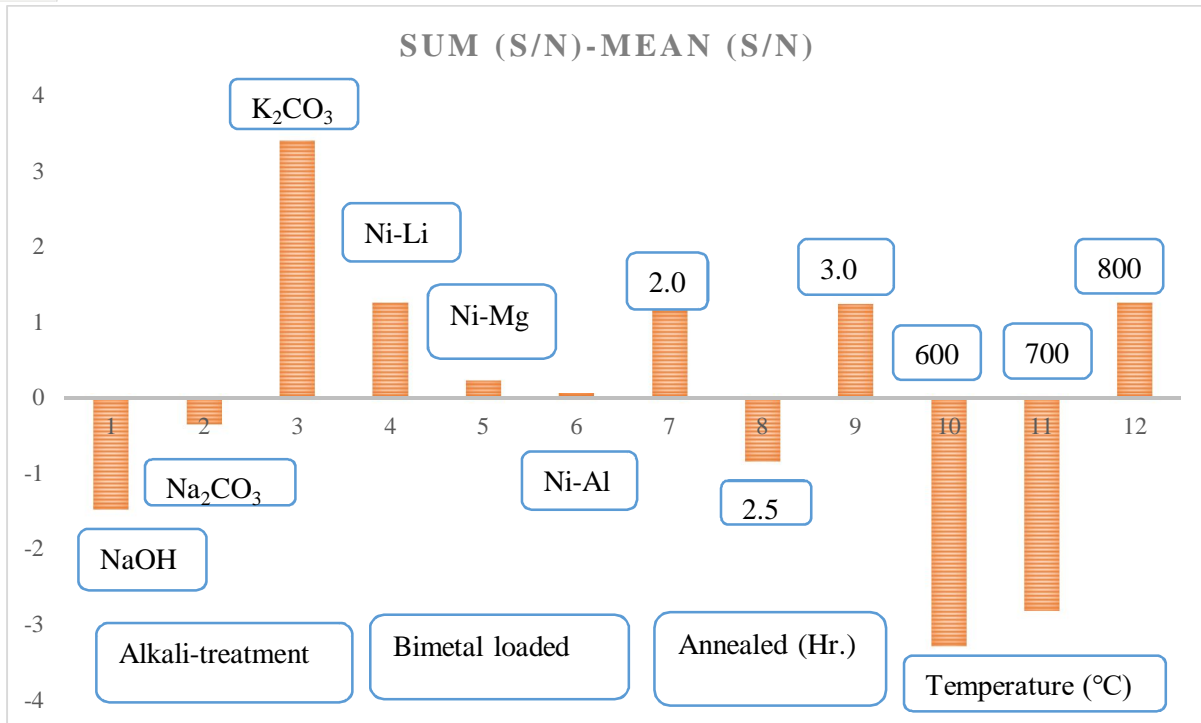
SUM (S/N)-MEAN (S/N)

4
3
2
1
0
-1
-2
-3
-4

1 2 3 4 5 6 7 8 9 10 11 12

$K_2CO_3$
Ni-Li
Ni-Mg
2.0
3.0
800
600
700
$Na_2CO_3$
Ni-Al
2.5
NaOH

Alkali-treatment
Bimetal loaded
Annealed (Hr.)
Temperature (°C)